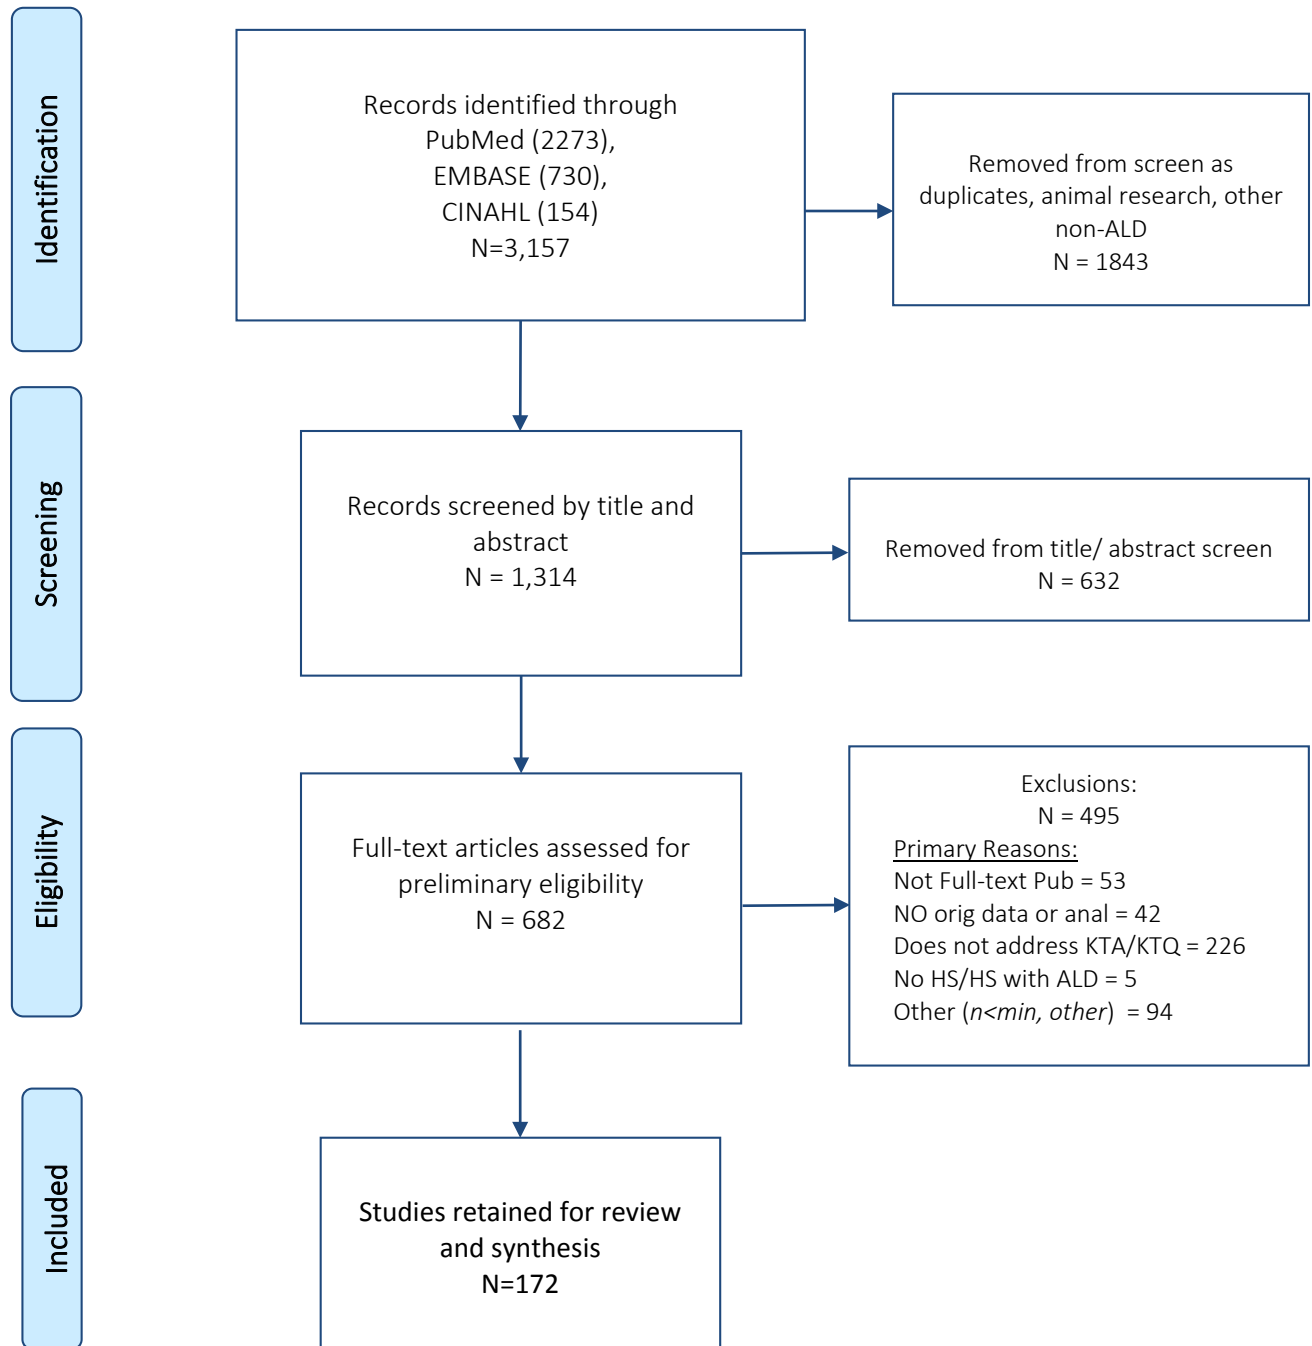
Identification

Records identified through PubMed (2273), EMBASE (730), CINAHL (154)
N=3,157

Removed from screen as duplicates, animal research, other non-ALD
N = 1843

Screening

Records screened by title and abstract
N = 1,314

Removed from title/ abstract screen
N = 632

Eligibility

Full-text articles assessed for preliminary eligibility
N = 682

Exclusions:
N = 495
Primary Reasons:
Not Full-text Pub = 53
NO orig data or anal = 42
Does not address KTA/KTQ = 226
No HS/HS with ALD = 5
Other (*n<min, other*) = 94

Included

Studies retained for review and synthesis
N=172